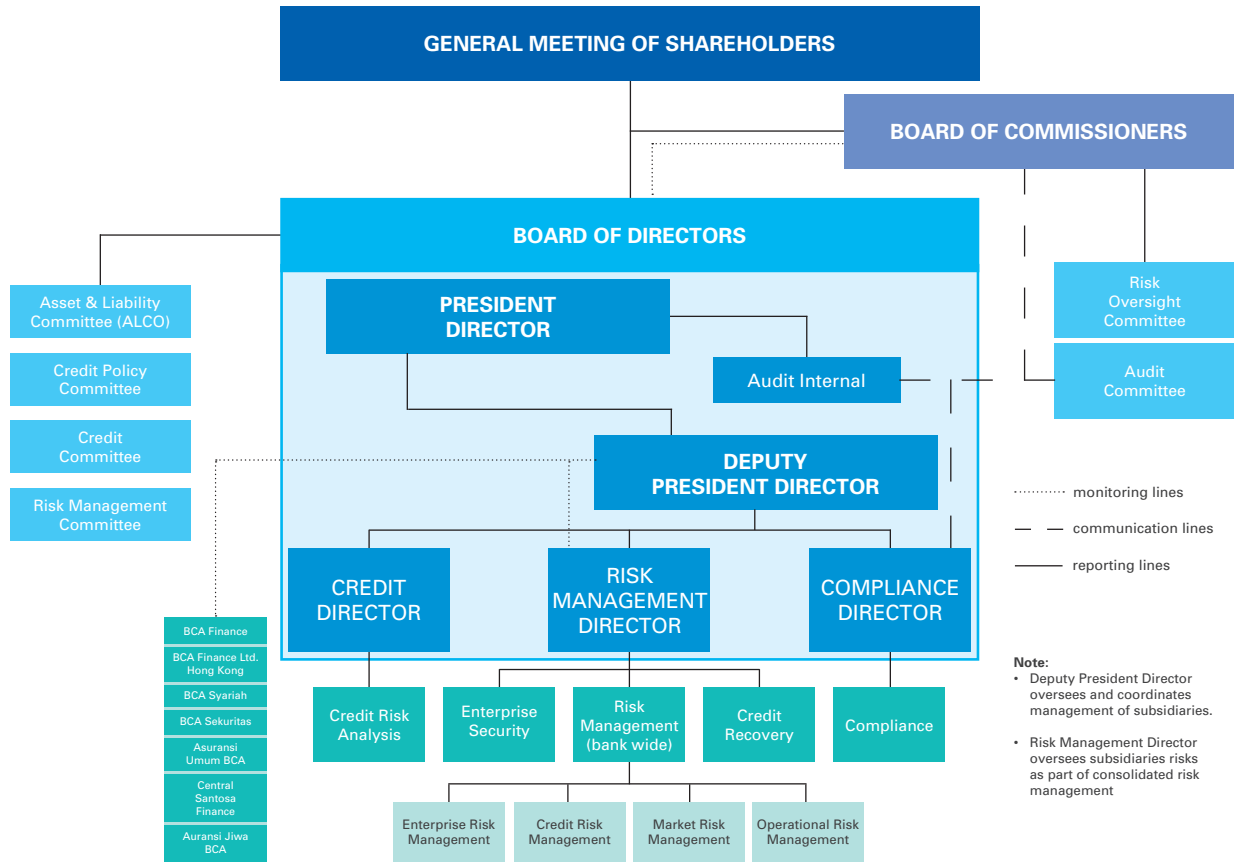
GENERAL MEETING OF SHAREHOLDERS

BOARD OF COMMISSIONERS

BOARD OF DIRECTORS

Asset & Liability Committee (ALCO)

Credit Policy Committee

Credit Committee

Risk Management Committee

PRESIDENT DIRECTOR

Audit Internal

Risk Oversight Committee

Audit Committee

DEPUTY PRESIDENT DIRECTOR

monitoring lines

communication lines

reporting lines

CREDIT DIRECTOR

RISK MANAGEMENT DIRECTOR

COMPLIANCE DIRECTOR

BCA Finance

BCA Finance Ltd. Hong Kong

BCA Syariah

BCA Sekuritas

Asuransi Umum BCA

Central Santosa Finance

Auransi Jiwa BCA

Credit Risk Analysis

Enterprise Security

Risk Management (bank wide)

Credit Recovery

Compliance

Enterprise Risk Management

Credit Risk Management

Market Risk Management

Operational Risk Management

Note:
• Deputy President Director oversees and coordinates management of subsidiaries.

• Risk Management Director oversees subsidiaries risks as part of consolidated risk management